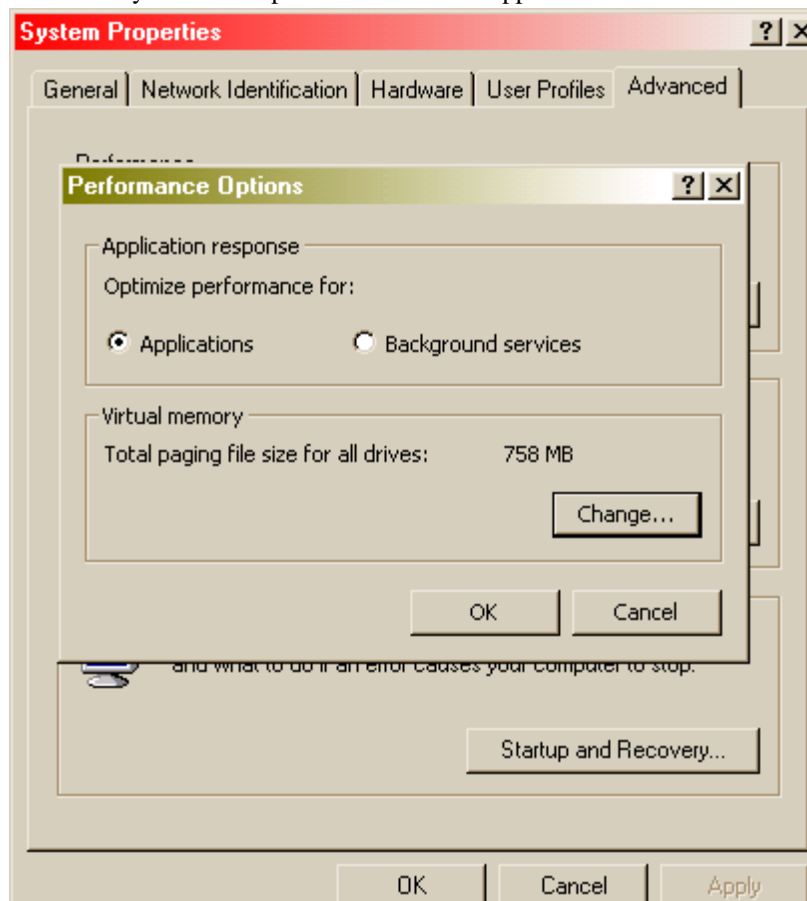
System Properties

?

General | Network Identification | Hardware | User Profiles | Advanced

Performance Options

?

Application response

Optimize performance for:

Applications

Background services

Virtual memory

Total paging file size for all drives: 758 MB

Change...

OK

Cancel

and what to do if an error causes your computer to stop.

Startup and Recovery...

OK

Cancel

Apply